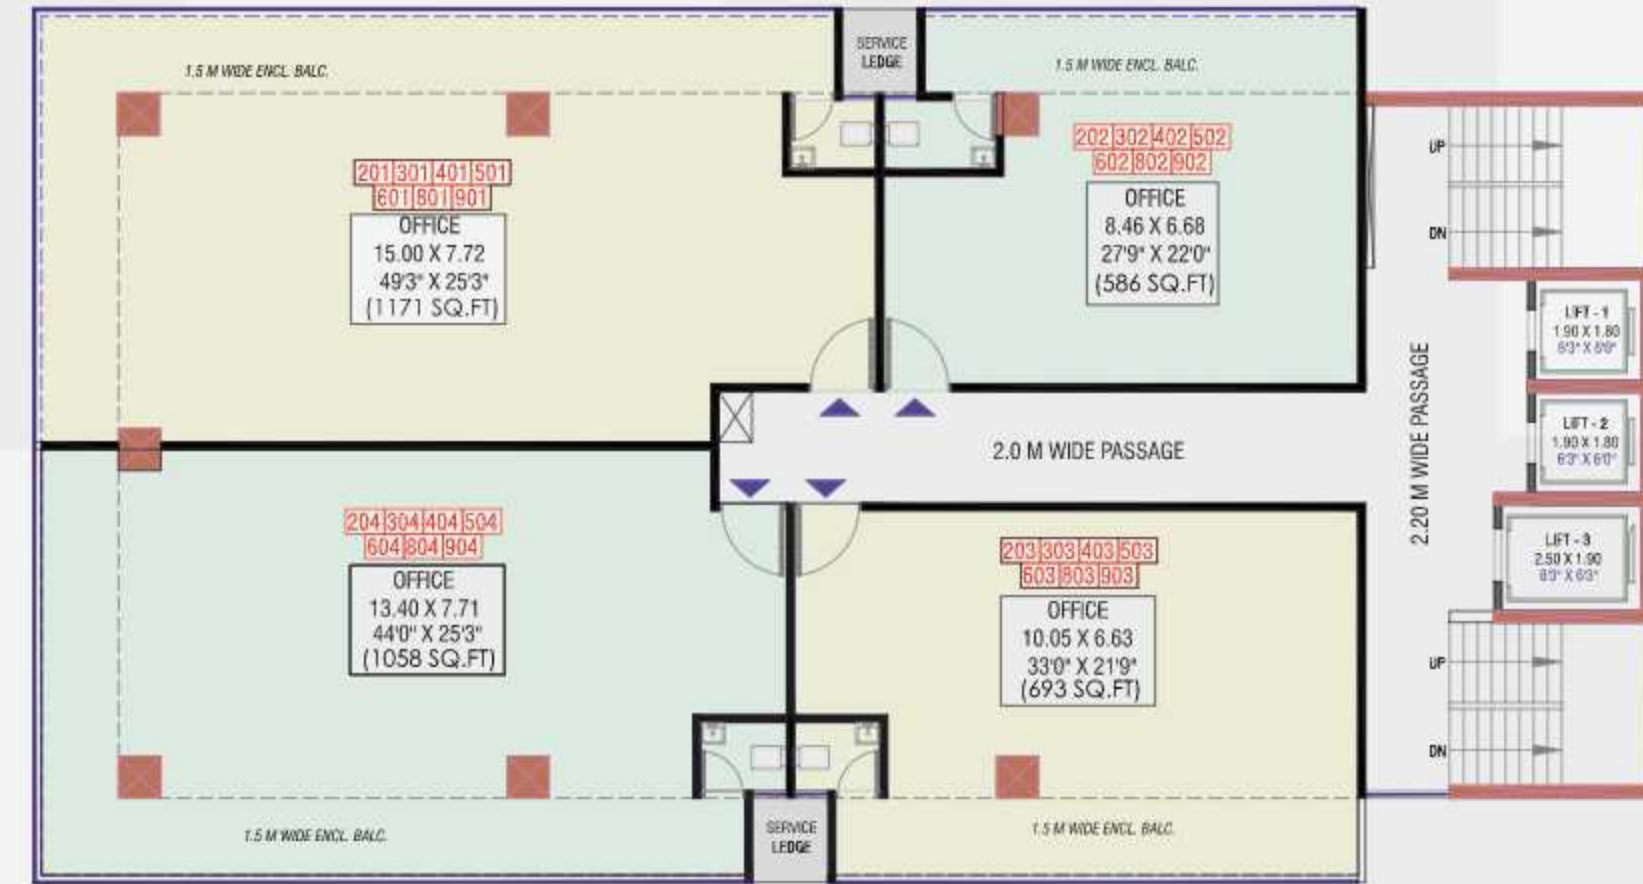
1.5 M WIDE ENCL. BALC.

SERVICE LEDGE

1.5 M WIDE ENCL. BALC.

201 301 401 501
601 801 901

OFFICE
15.00 X 7.72
49'3" X 25'3"
(1171 SQ.FT)

202 302 402 502
602 802 902

OFFICE
8.46 X 6.68
27'9" X 22'0"
(586 SQ.FT)

UP

DN

LIFT - 1
1.90 X 1.80
6'3" X 6'0"

LIFT - 2
1.90 X 1.80
6'3" X 6'0"

LIFT - 3
2.50 X 1.90
8'3" X 6'3"

UP

DN

2.20 M WIDE PASSAGE

2.0 M WIDE PASSAGE

204 304 404 504
604 804 904

OFFICE
13.40 X 7.71
44'0" X 25'3"
(1058 SQ.FT)

203 303 403 503
603 803 903

OFFICE
10.05 X 6.63
33'0" X 21'9"
(693 SQ.FT)

1.5 M WIDE ENCL. BALC.

SERVICE LEDGE

1.5 M WIDE ENCL. BALC.